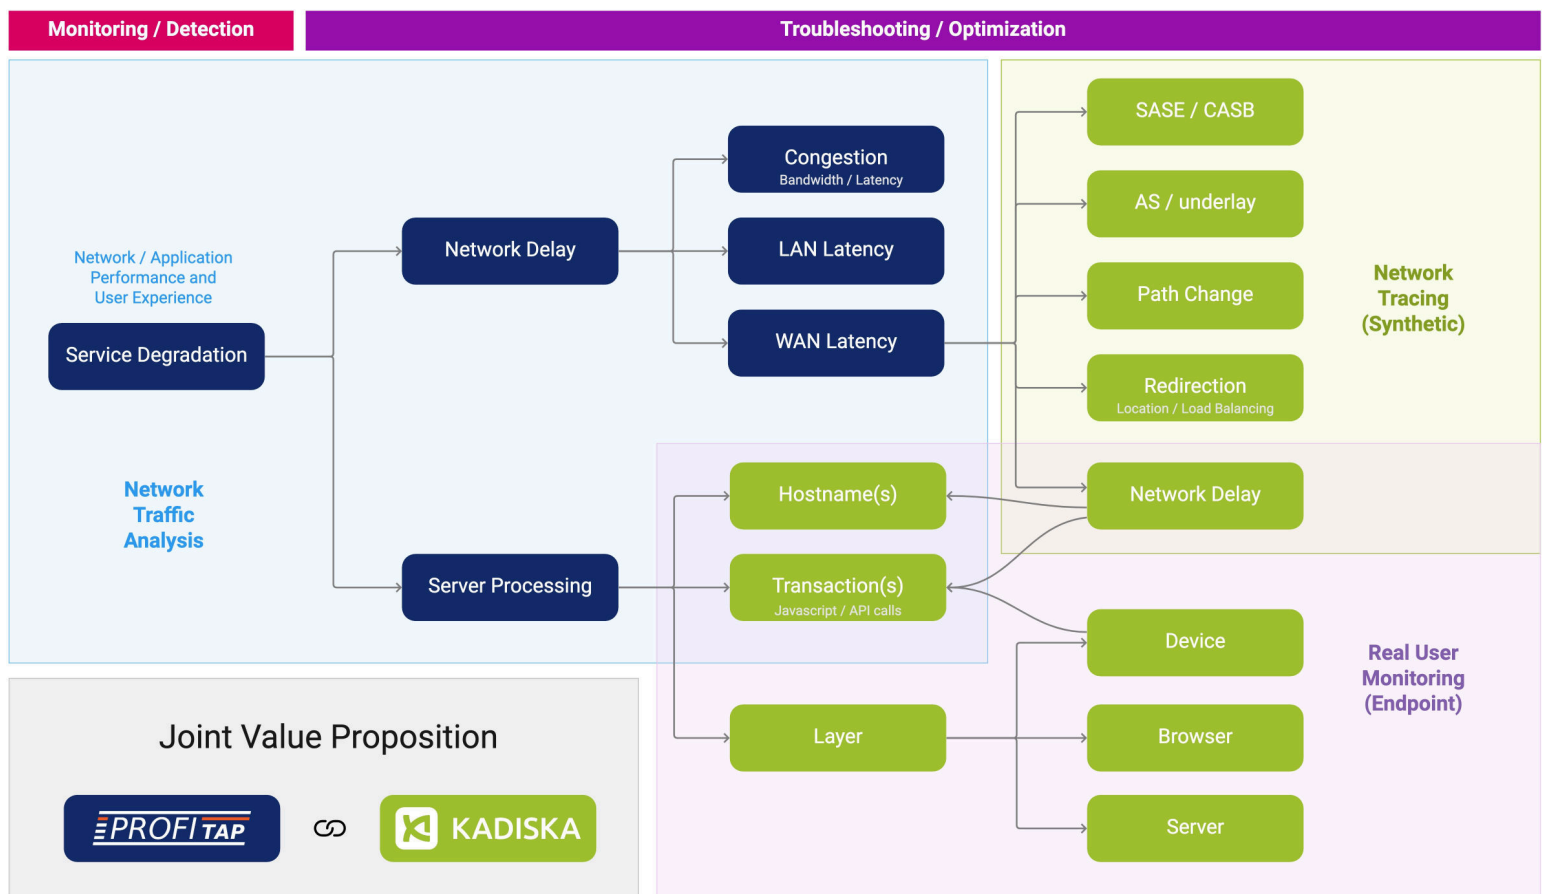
Monitoring / Detection

Troubleshooting / Optimization

Network / Application Performance and User Experience

Service Degradation

Network Traffic Analysis

Network Delay

Server Processing

Congestion
Bandwidth / Latency

LAN Latency

WAN Latency

Hostname(s)

Transaction(s)
Javascript / API calls

Layer

SASE / CASB

AS / underlay

Path Change

Redirection
Location / Load Balancing

Network Delay

Network Tracing (Synthetic)

Device

Browser

Server

Real User Monitoring (Endpoint)

Joint Value Proposition

PROFITAP

KADISKA